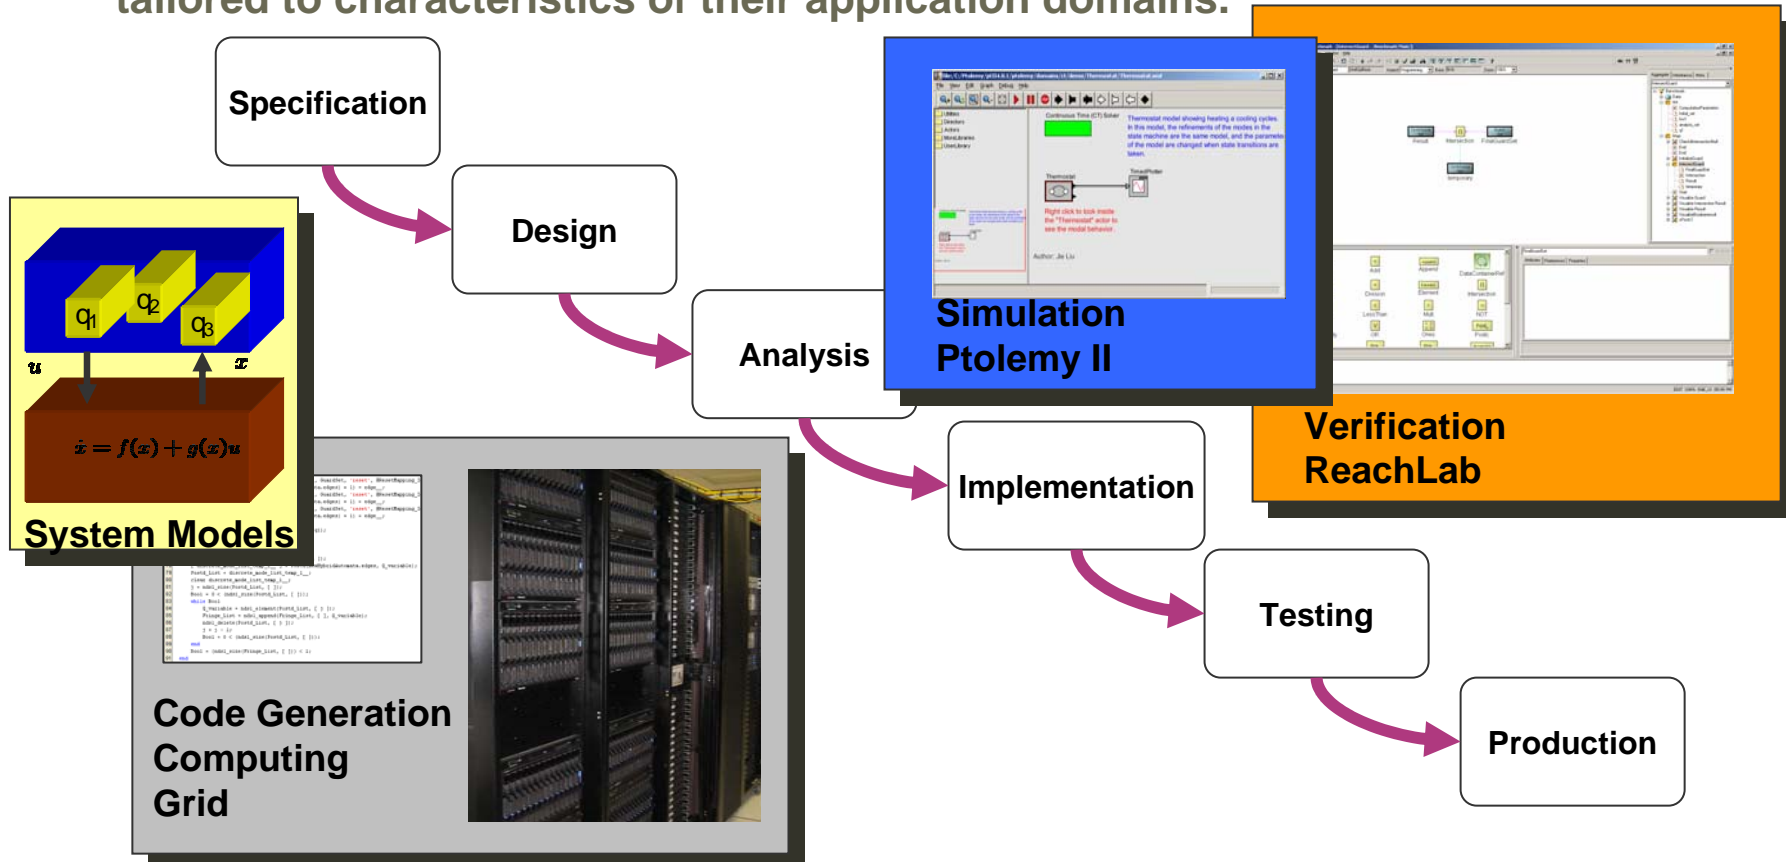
tailored to characteristics of their application domains.

Specification

Design

Analysis

Implementation

Testing

Production

$q_1$ $q_2$ $q_3$

$u$ $x$

$\dot{x} = f(x) + g(x)u$

System Models

Simulation
Ptolemy II

Verification
ReachLab

Code Generation
Computing
Grid